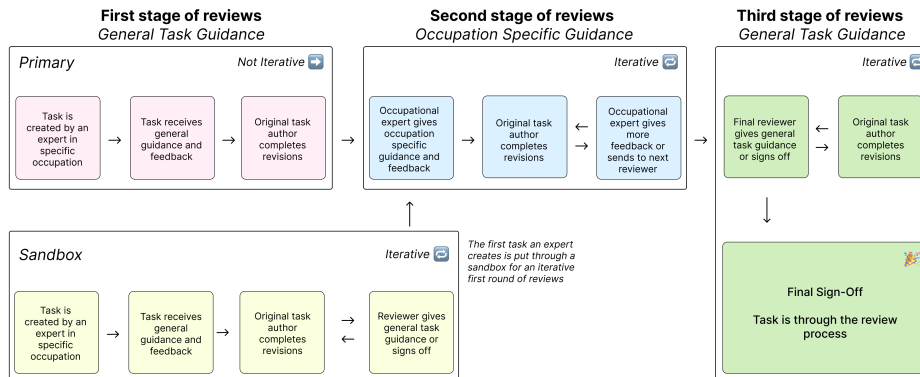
**First stage of reviews**
*General Task Guidance*

*Primary* *Not Iterative*

Task is created by an expert in specific occupation → Task receives general guidance and feedback → Original task author completes revisions →

**Second stage of reviews**
*Occupation Specific Guidance*

*Iterative*

Occupational expert gives occupation specific guidance and feedback → Original task author completes revisions ⇄ Occupational expert gives more feedback or sends to next reviewer

**Third stage of reviews**
*General Task Guidance*

*Iterative*

Final reviewer gives general task guidance or signs off ⇄ Original task author completes revisions

Final Sign-Off

Task is through the review process

*Sandbox* *Iterative*

Task is created by an expert in specific occupation → Task receives general guidance and feedback → Original task author completes revisions ⇄ Reviewer gives general task guidance or signs off

*The first task an expert creates is put through a sandbox for an iterative first round of reviews*